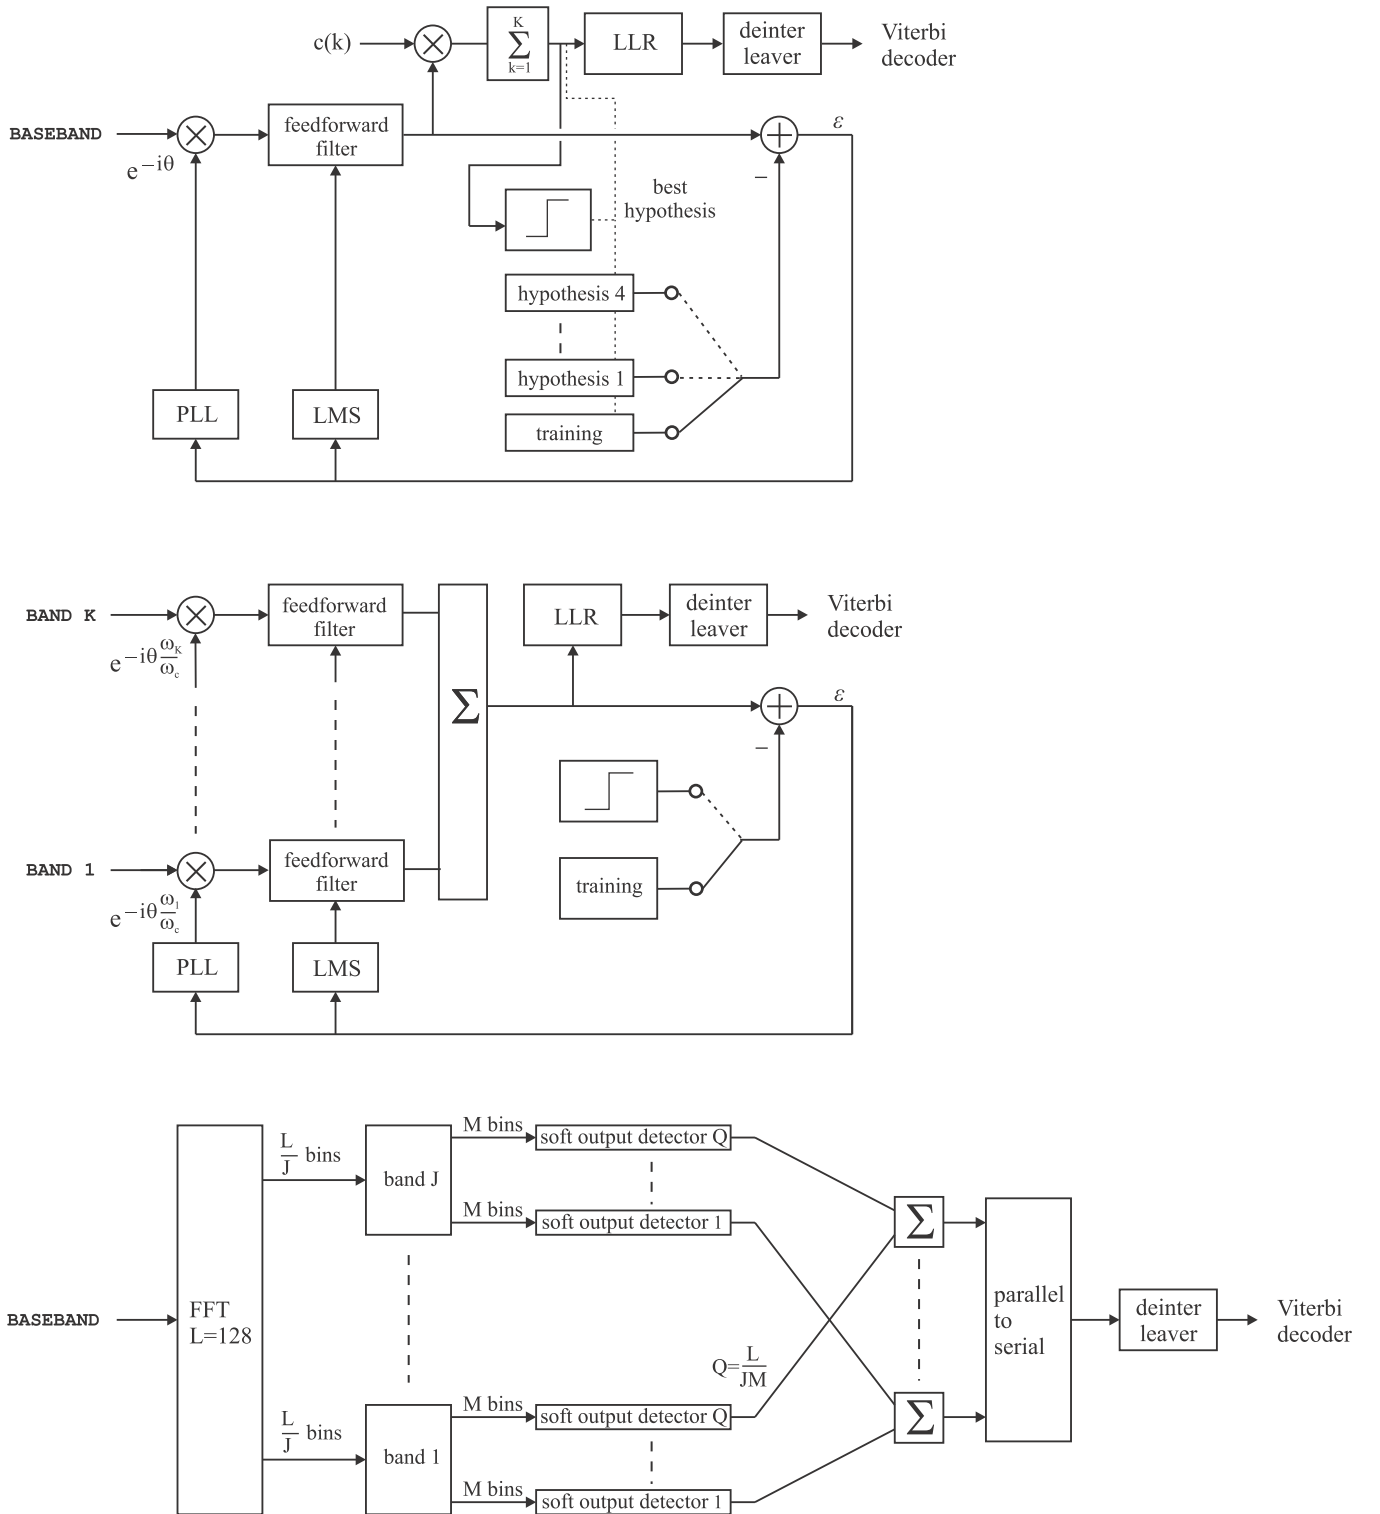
c(k)
$\sum_{k=1}^{K}$
LLR
deinter leaver
Viterbi decoder
BASEBAND
$e^{-i\theta}$
feedforward filter
$\varepsilon$
–
best hypothesis
hypothesis 4
hypothesis 1
training
PLL
LMS

BAND K
$e^{-i\theta\frac{\omega_K}{\omega_c}}$
feedforward filter
$\Sigma$
LLR
deinter leaver
Viterbi decoder
$\varepsilon$
–
training
BAND 1
$e^{-i\theta\frac{\omega_1}{\omega_c}}$
feedforward filter
PLL
LMS

$\frac{L}{J}$ bins
band J
M bins
soft output detector Q
M bins
soft output detector 1
BASEBAND
FFT L=128
$\Sigma$
parallel to serial
deinter leaver
Viterbi decoder
$Q=\frac{L}{JM}$
$\Sigma$
$\frac{L}{J}$ bins
band 1
M bins
soft output detector Q
M bins
soft output detector 1